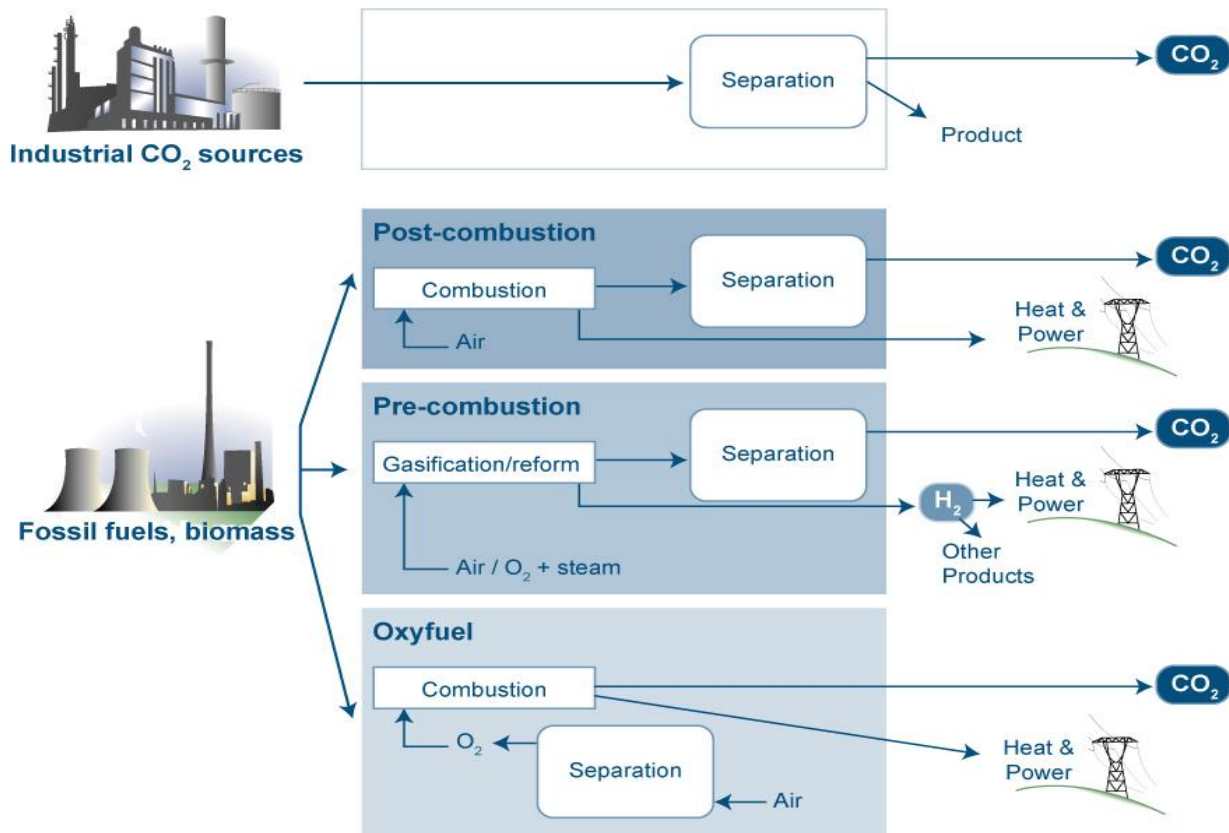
Industrial $CO_2$ sources

Separation

$CO_2$

Product

Post-combustion

Combustion

Air

Separation

$CO_2$

Heat & Power

Fossil fuels, biomass

Pre-combustion

Gasification/reform

Air / $O_2$ + steam

Separation

$CO_2$

$H_2$

Heat & Power

Other Products

Oxyfuel

Combustion

$O_2$

Separation

Air

$CO_2$

Heat & Power